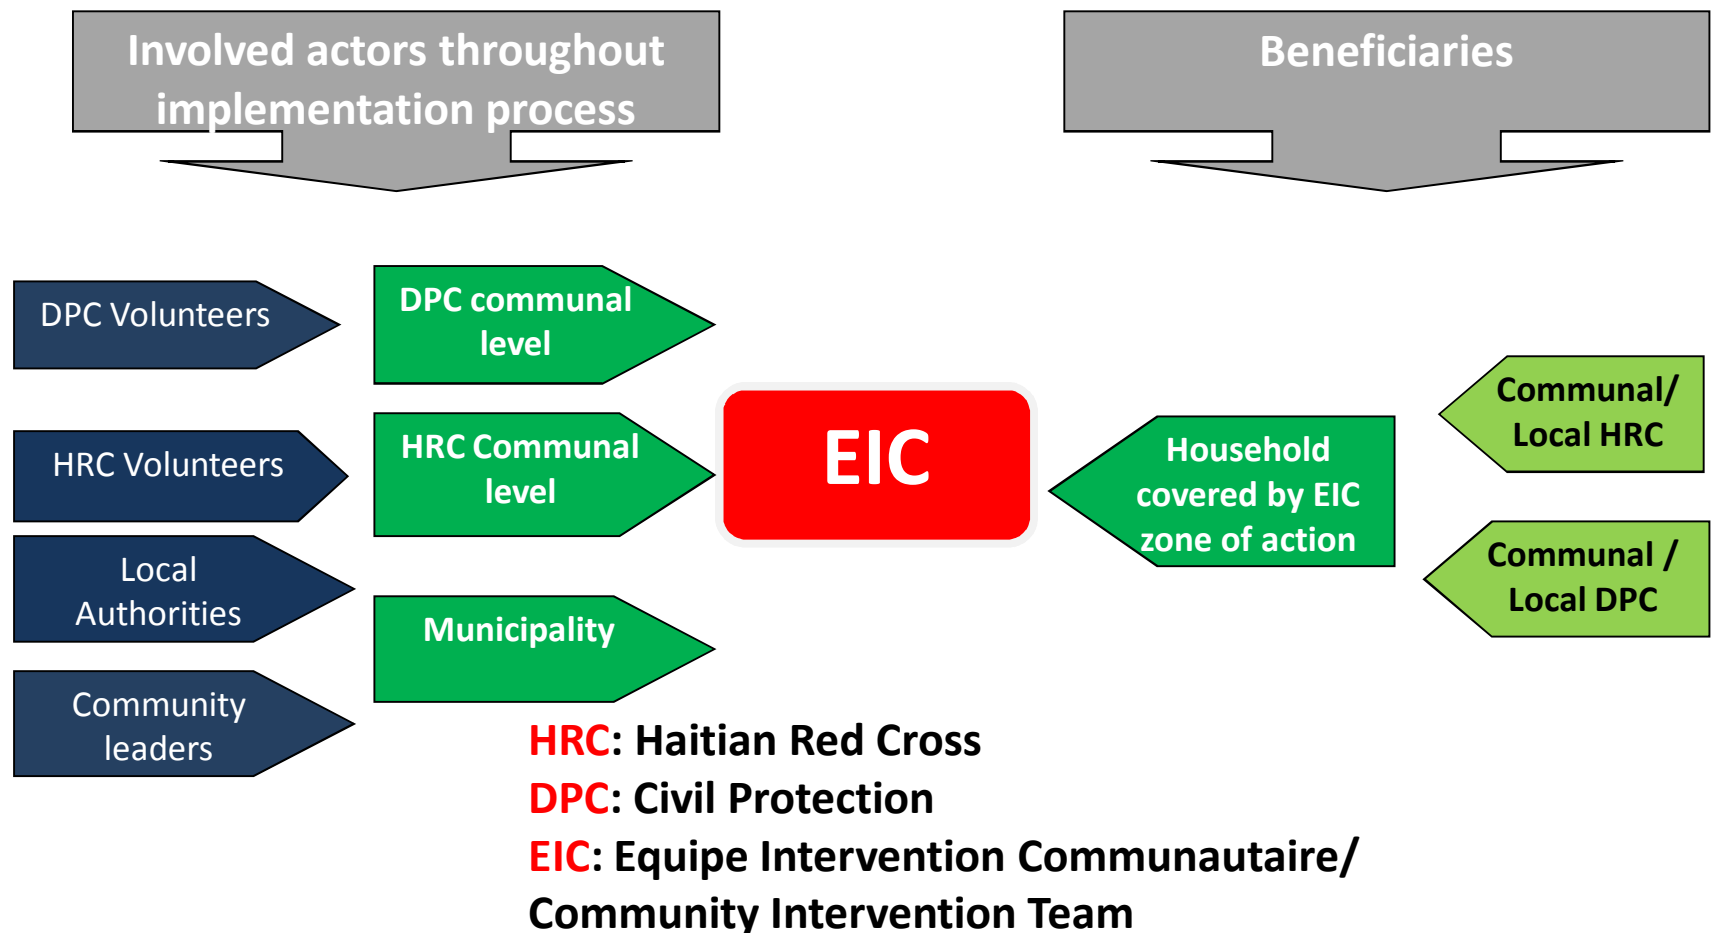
Involved actors throughout implementation process

Beneficiaries

DPC Volunteers

DPC communal level

HRC Volunteers

HRC Communal level

Local Authorities

Municipality

Community leaders

EIC

Household covered by EIC zone of action

Communal/ Local HRC

Communal / Local DPC

HRC: Haitian Red Cross
DPC: Civil Protection
EIC: Equipe Intervention Communautaire/ Community Intervention Team